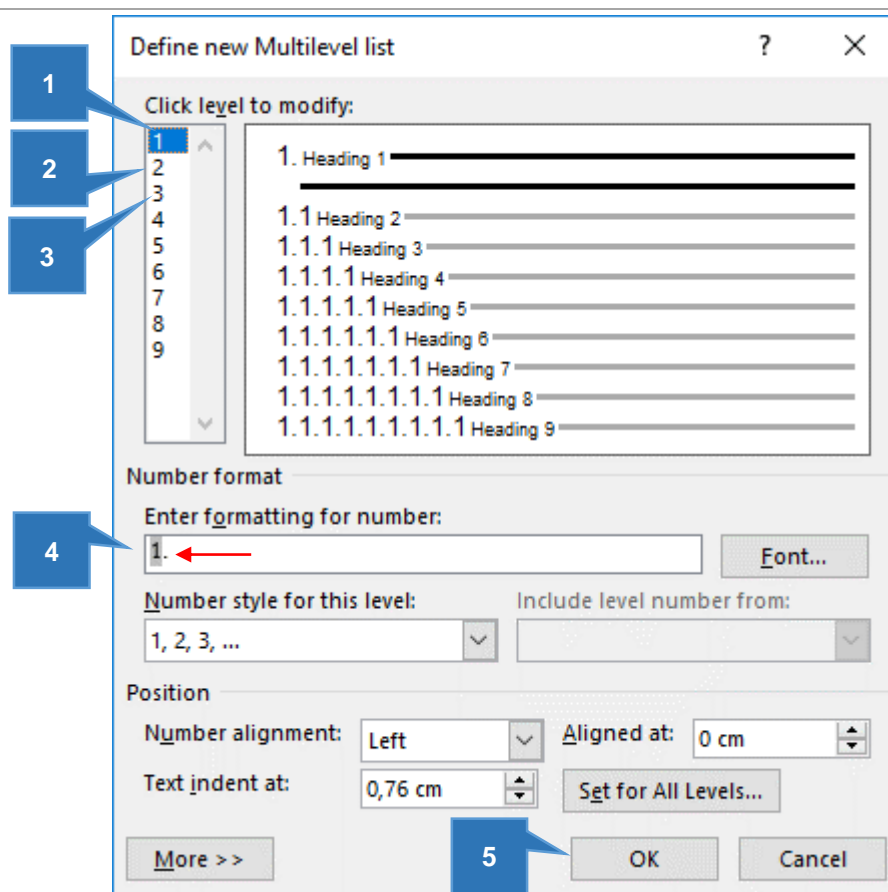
Define new Multilevel list

?

1

2

3

Click level to modify:

1
2
3
4
5
6
7
8
9

1. Heading 1

1.1 Heading 2
1.1.1 Heading 3
1.1.1.1 Heading 4
1.1.1.1.1 Heading 5
1.1.1.1.1.1 Heading 6
1.1.1.1.1.1.1 Heading 7
1.1.1.1.1.1.1.1 Heading 8
1.1.1.1.1.1.1.1.1 Heading 9

Number format

Enter formatting for number:

4

1.

Font...

Number style for this level:

1, 2, 3, ...

Include level number from:

Position

Number alignment:

Left

Aligned at:

0 cm

Text indent at:

0,76 cm

Set for All Levels...

More >>

5

OK

Cancel